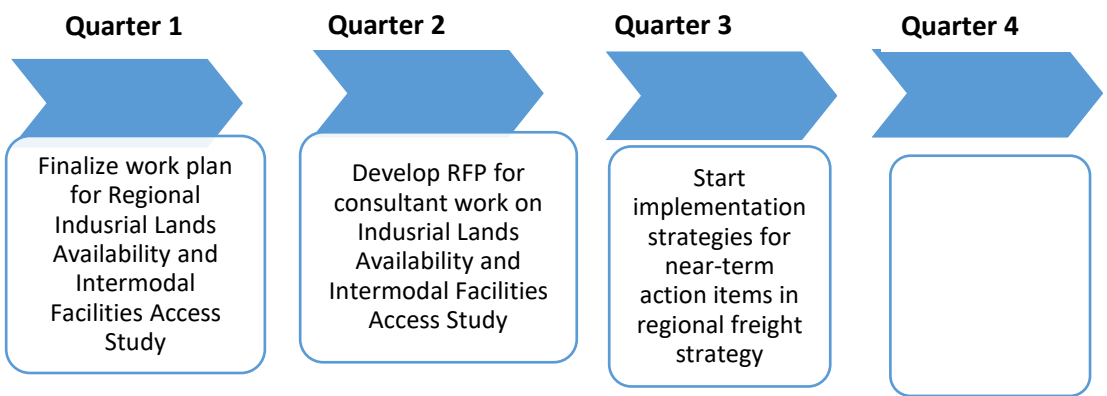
Quarter 1

Finalize work plan for Regional Indusrial Lands Availability and Intermodal Facilities Access Study

Quarter 2

Develop RFP for consultant work on Indusrial Lands Availability and Intermodal Facilities Access Study

Quarter 3

Start implementation strategies for near-term action items in regional freight strategy

Quarter 4